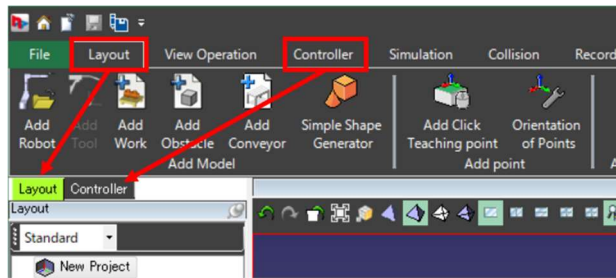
File Layout View Operation Controller Simulation Collision Record

Add Robot Add Tool Add Work Add Obstacle Add Conveyor Simple Shape Generator
Add Model

Add Click Teaching point Orientation of Points
Add point

Layout Controller

Layout

Standard

New Project